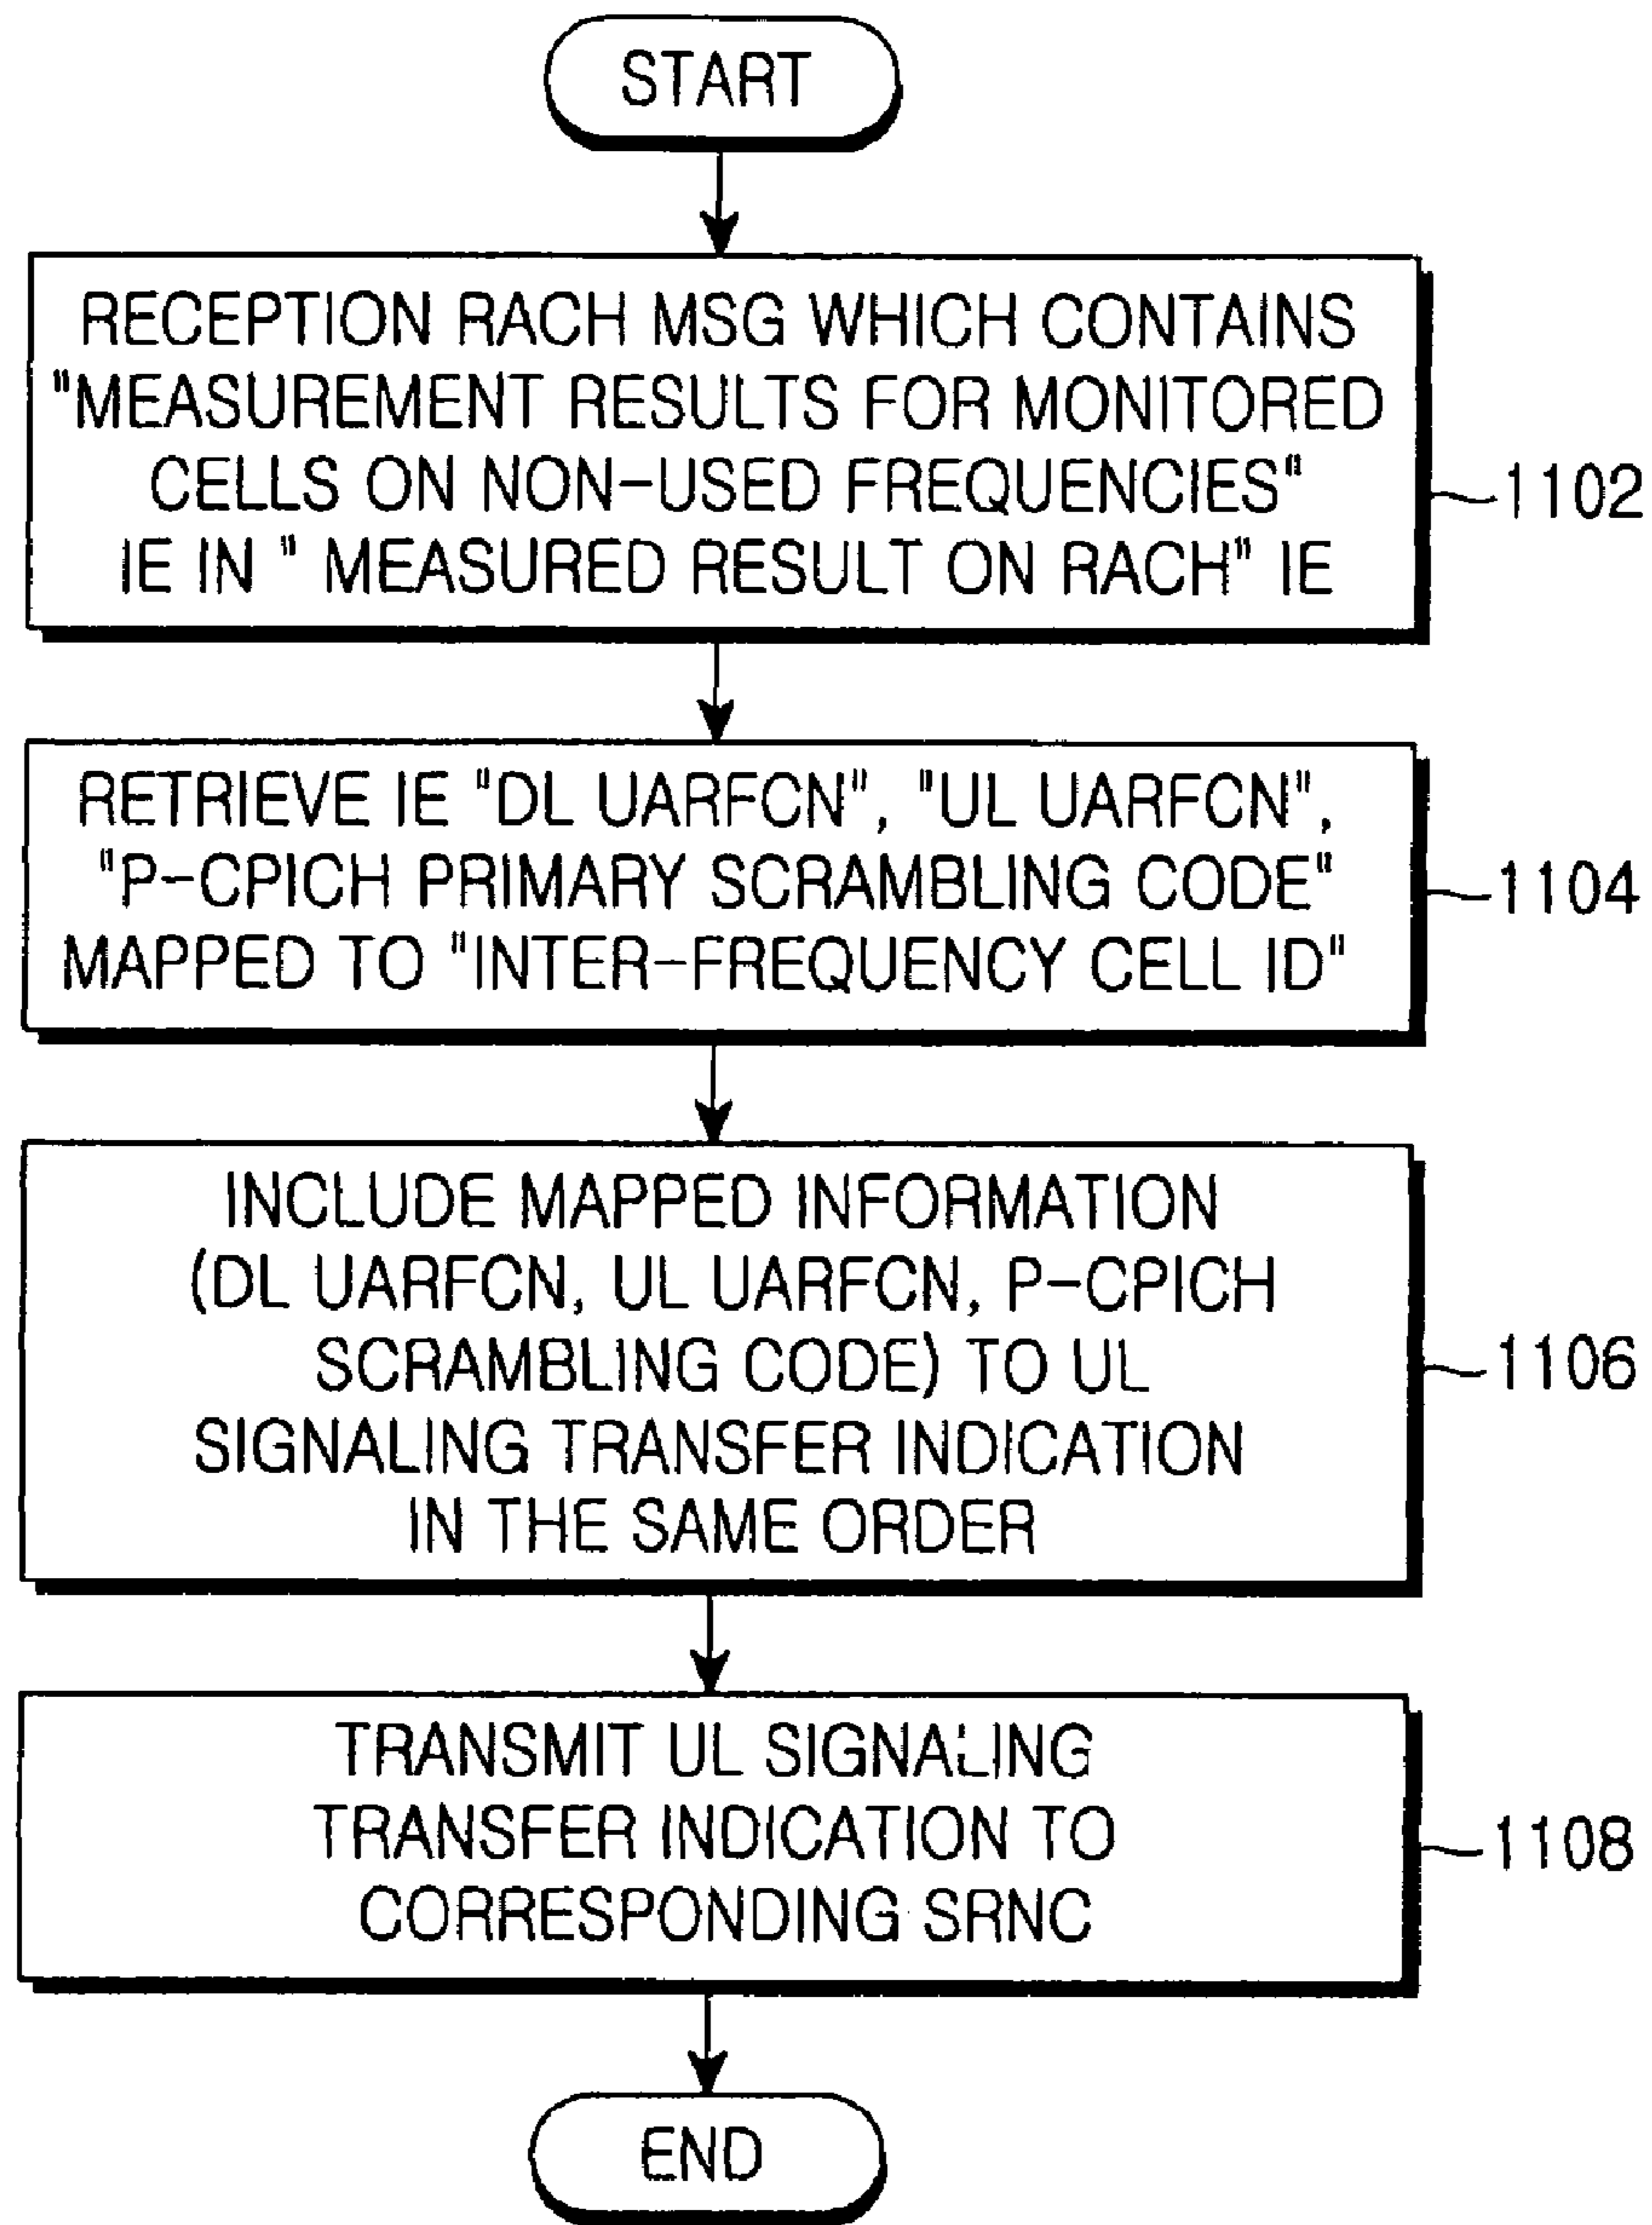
START

RECEPTION RACH MSG WHICH CONTAINS "MEASUREMENT RESULTS FOR MONITORED CELLS ON NON-USED FREQUENCIES" IE IN " MEASURED RESULT ON RACH" IE

1102

RETRIEVE IE "DL UARFCN", "UL UARFCN", "P-CPICH PRIMARY SCRAMBLING CODE" MAPPED TO "INTER-FREQUENCY CELL ID"

1104

INCLUDE MAPPED INFORMATION (DL UARFCN, UL UARFCN, P-CPICH SCRAMBLING CODE) TO UL SIGNALING TRANSFER INDICATION IN THE SAME ORDER

1106

TRANSMIT UL SIGNALING TRANSFER INDICATION TO CORRESPONDING SRNC

1108

END